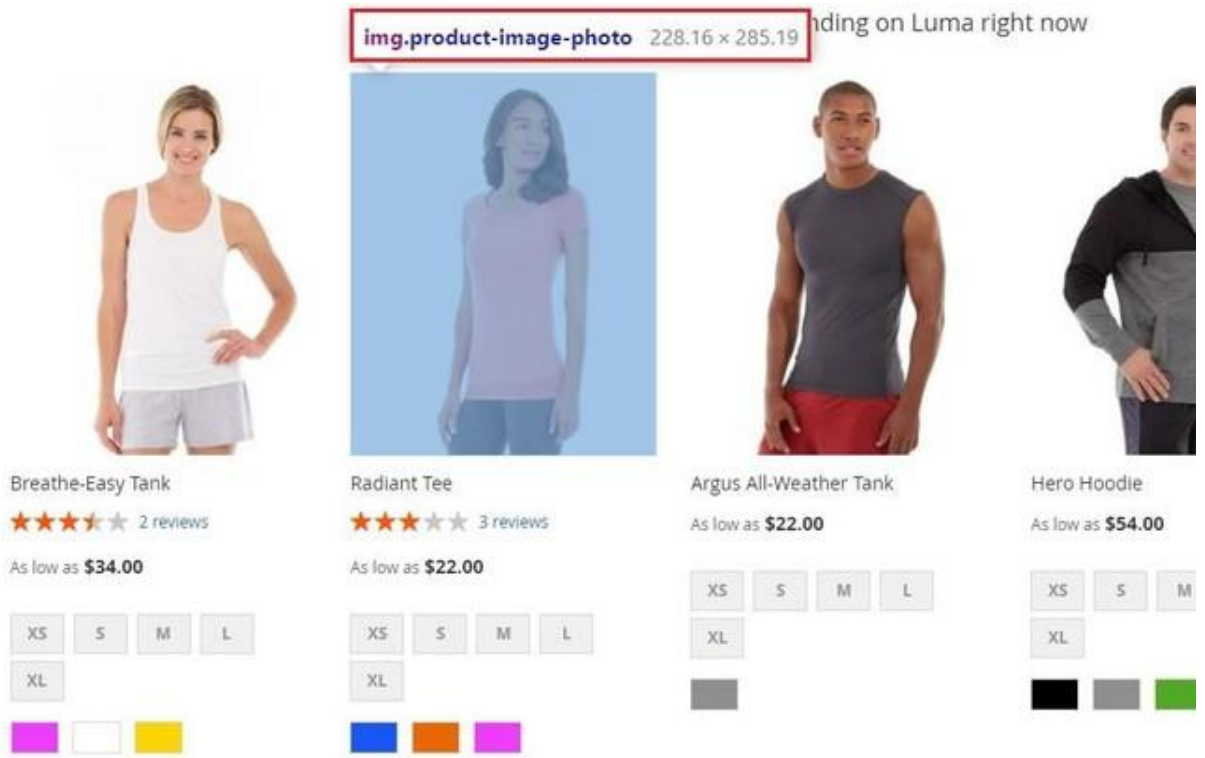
img.product-image-photo 228.16 × 285.19 nding on Luma right now

Breathe-Easy Tank
2 reviews
As low as $34.00
XS S M L XL

Radiant Tee
3 reviews
As low as $22.00
XS S M L XL

Argus All-Weather Tank
As low as $22.00
XS S M L XL

Hero Hoodie
As low as $54.00
XS S M XL